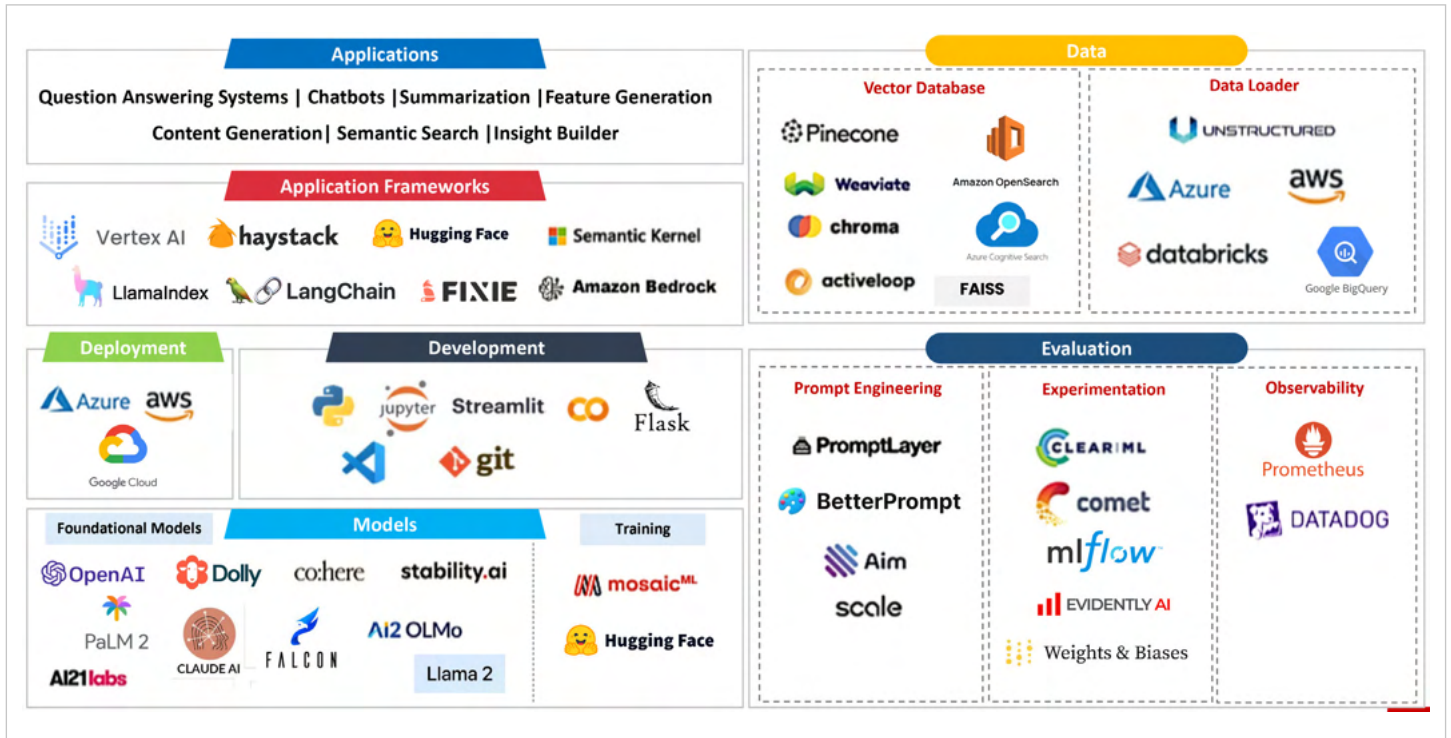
Applications

Question Answering Systems | Chatbots |Summarization |Feature Generation
Content Generation| Semantic Search |Insight Builder

Application Frameworks

Vertex AI haystack Hugging Face Semantic Kernel
LlamaIndex LangChain FIXIE Amazon Bedrock

Deployment

Azure aws
Google Cloud

Development

jupyter Streamlit CO Flask
git

Foundational Models

Models

Training

OpenAI Dolly co:here stability.ai
PaLM 2 CLAUDE AI FALCON Ai2 OLMo
AI21labs Llama 2

mosaicML
Hugging Face

Data

Vector Database

Pinecone Amazon OpenSearch
Weaviate
chroma Azure Cognitive Search
activeloop FAISS

Data Loader

UNSTRUCTURED
Azure aws
databricks Google BigQuery

Evaluation

Prompt Engineering

PromptLayer
BetterPrompt
Aim
scale

Experimentation

CLEARML
comet
mlflow
EVIDENTLY AI
Weights & Biases

Observability

Prometheus
DATADOG